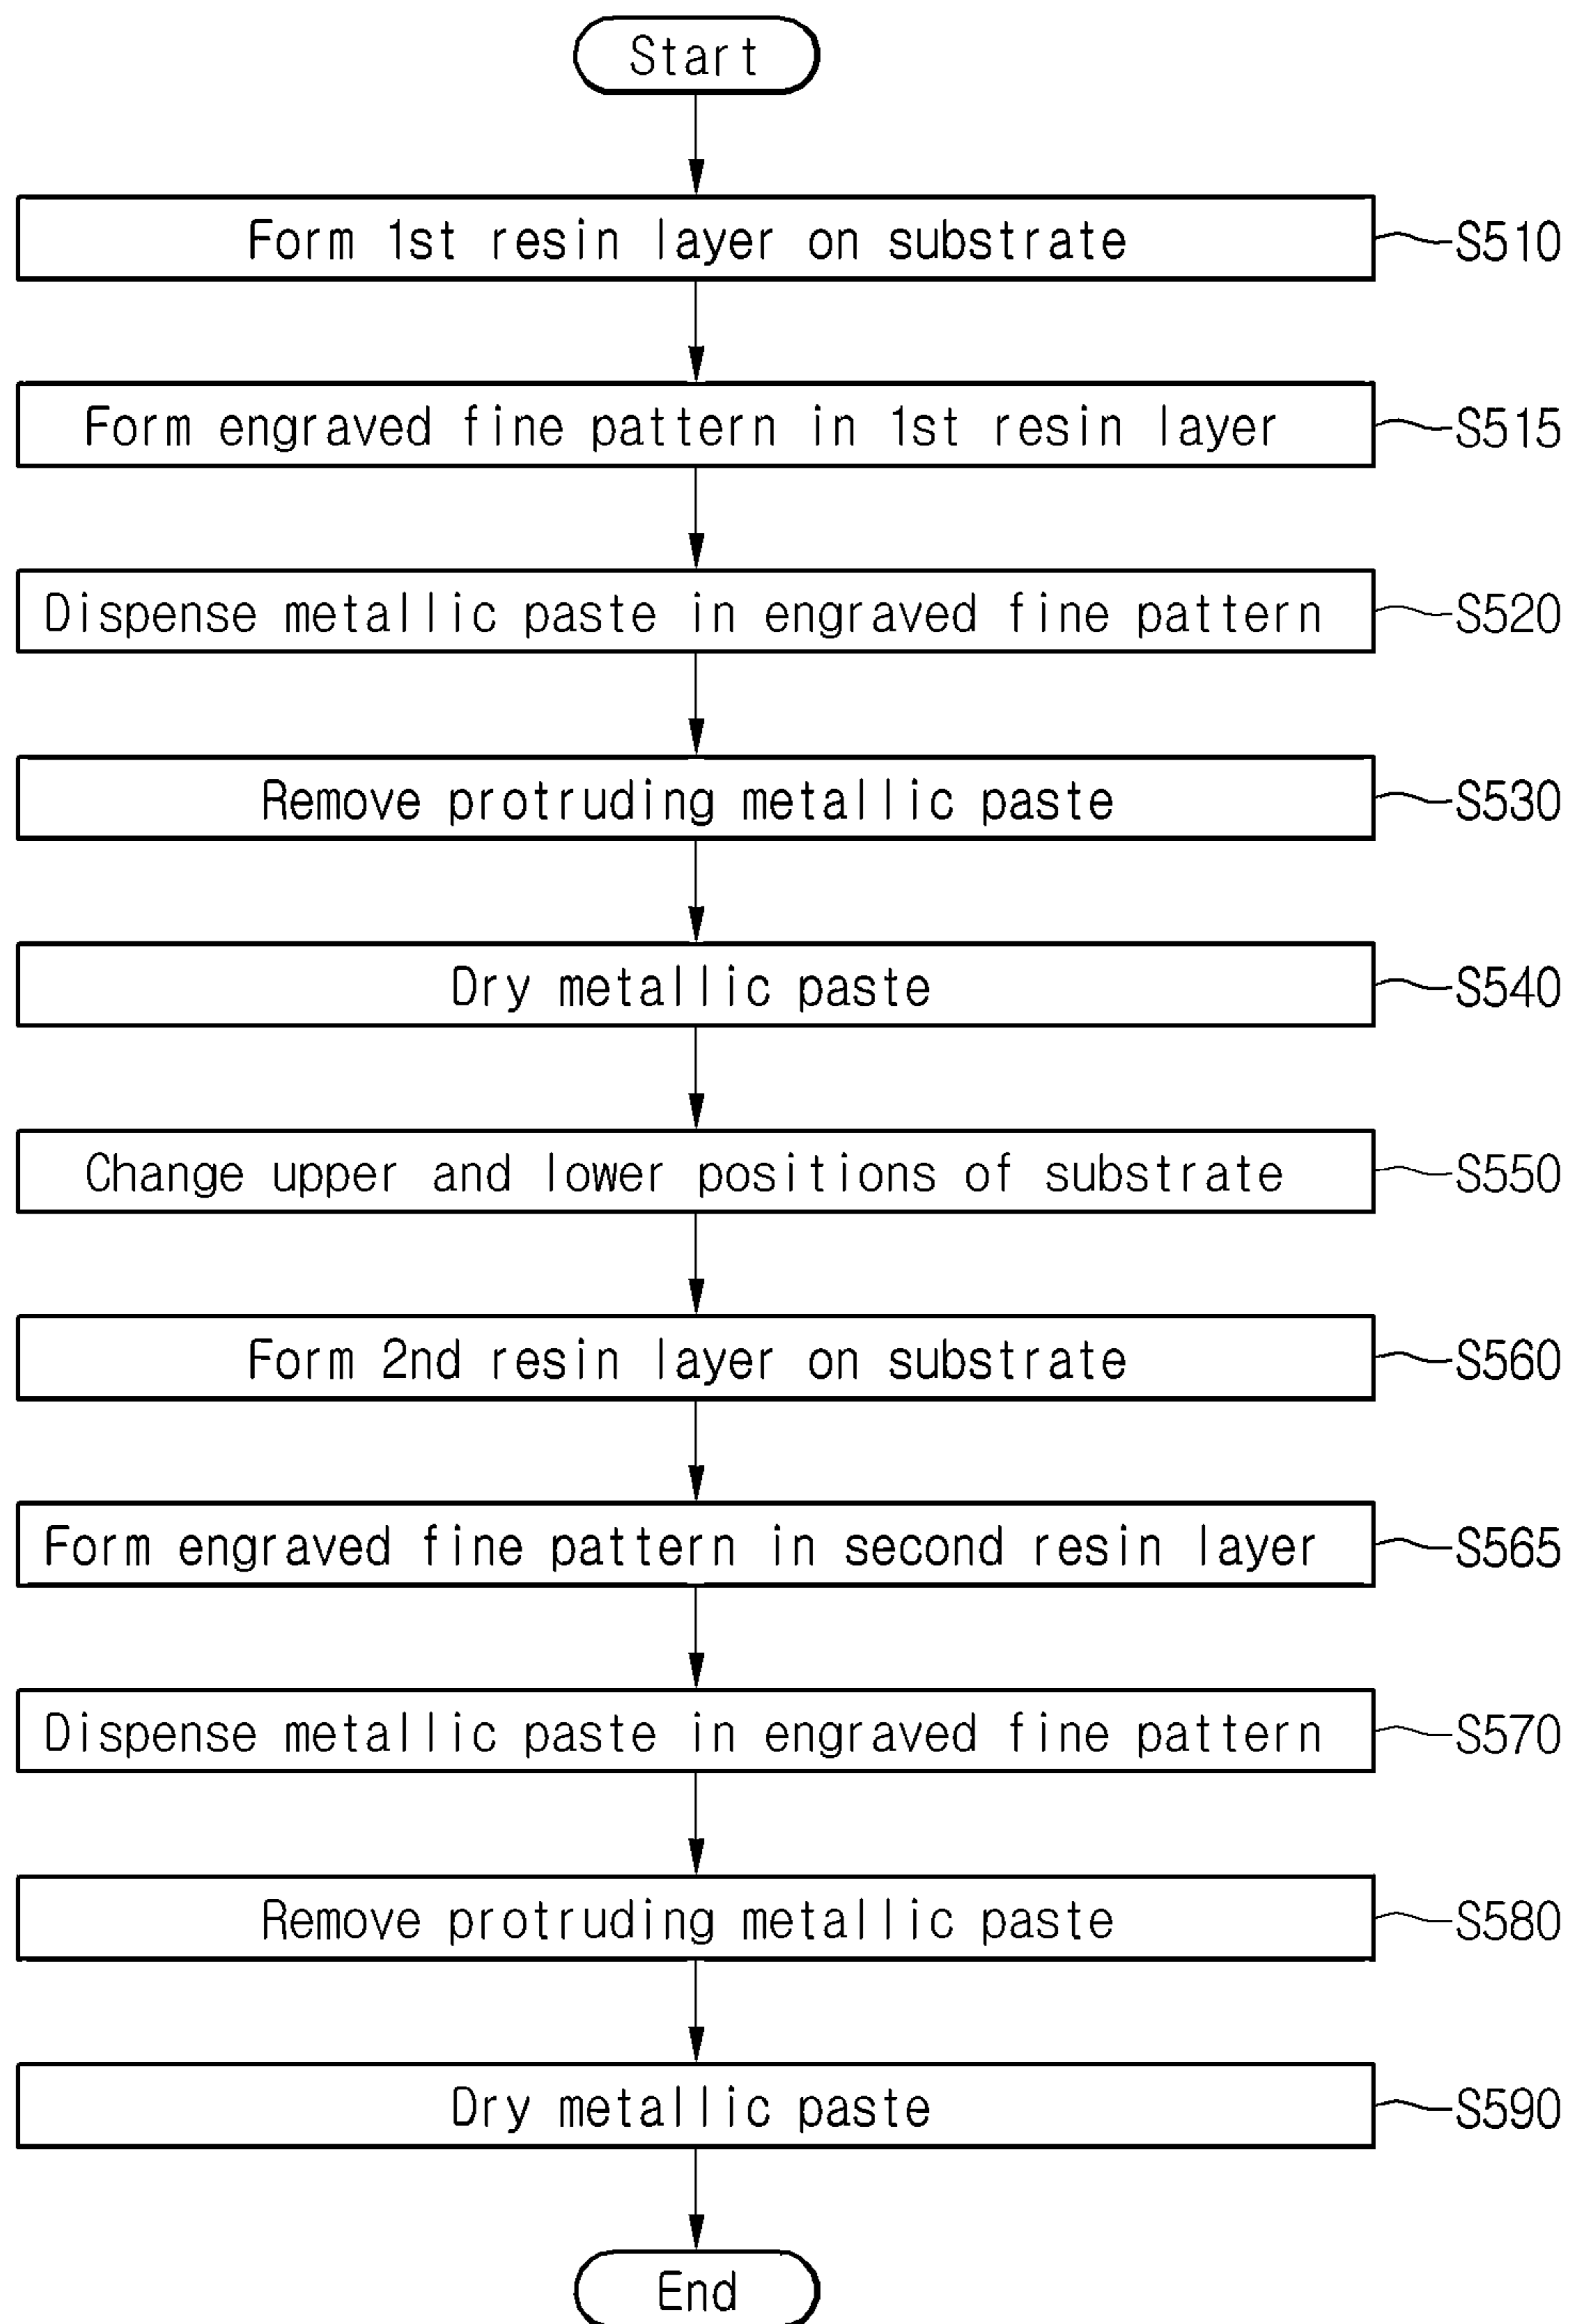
Start

Form 1st resin layer on substrate
S510

Form engraved fine pattern in 1st resin layer
S515

Dispense metallic paste in engraved fine pattern
S520

Remove protruding metallic paste
S530

Dry metallic paste
S540

Change upper and lower positions of substrate
S550

Form 2nd resin layer on substrate
S560

Form engraved fine pattern in second resin layer
S565

Dispense metallic paste in engraved fine pattern
S570

Remove protruding metallic paste
S580

Dry metallic paste
S590

End